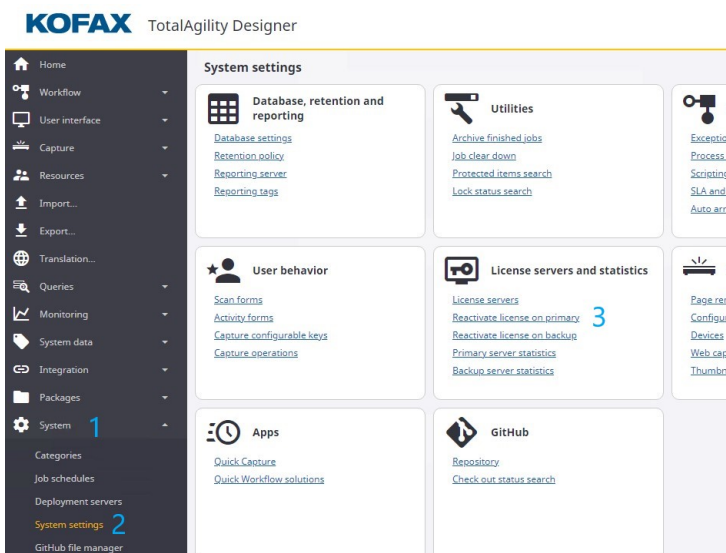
KOFAX TotalAgility Designer

Home
Workflow
User interface
Capture
Resources
Import...
Export...
Translation...
Queries
Monitoring
System data
Integration
Packages
System 1
Categories
Job schedules
Deployment servers
System settings 2
GitHub file manager

System settings

Database, retention and reporting
Database settings
Retention policy
Reporting server
Reporting tags

Utilities
Archive finished jobs
Job clear down
Protected items search
Lock status search

Exceptio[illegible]
Process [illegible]
Scripting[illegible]
SLA and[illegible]
Auto arr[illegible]

User behavior
Scan forms
Activity forms
Capture configurable keys
Capture operations

License servers and statistics
License servers
Reactivate license on primary 3
Reactivate license on backup
Primary server statistics
Backup server statistics

Page re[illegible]
Configu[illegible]
Devices
Web cap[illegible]
Thumbn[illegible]

Apps
Quick Capture
Quick Workflow solutions

GitHub
Repository
Check out status search